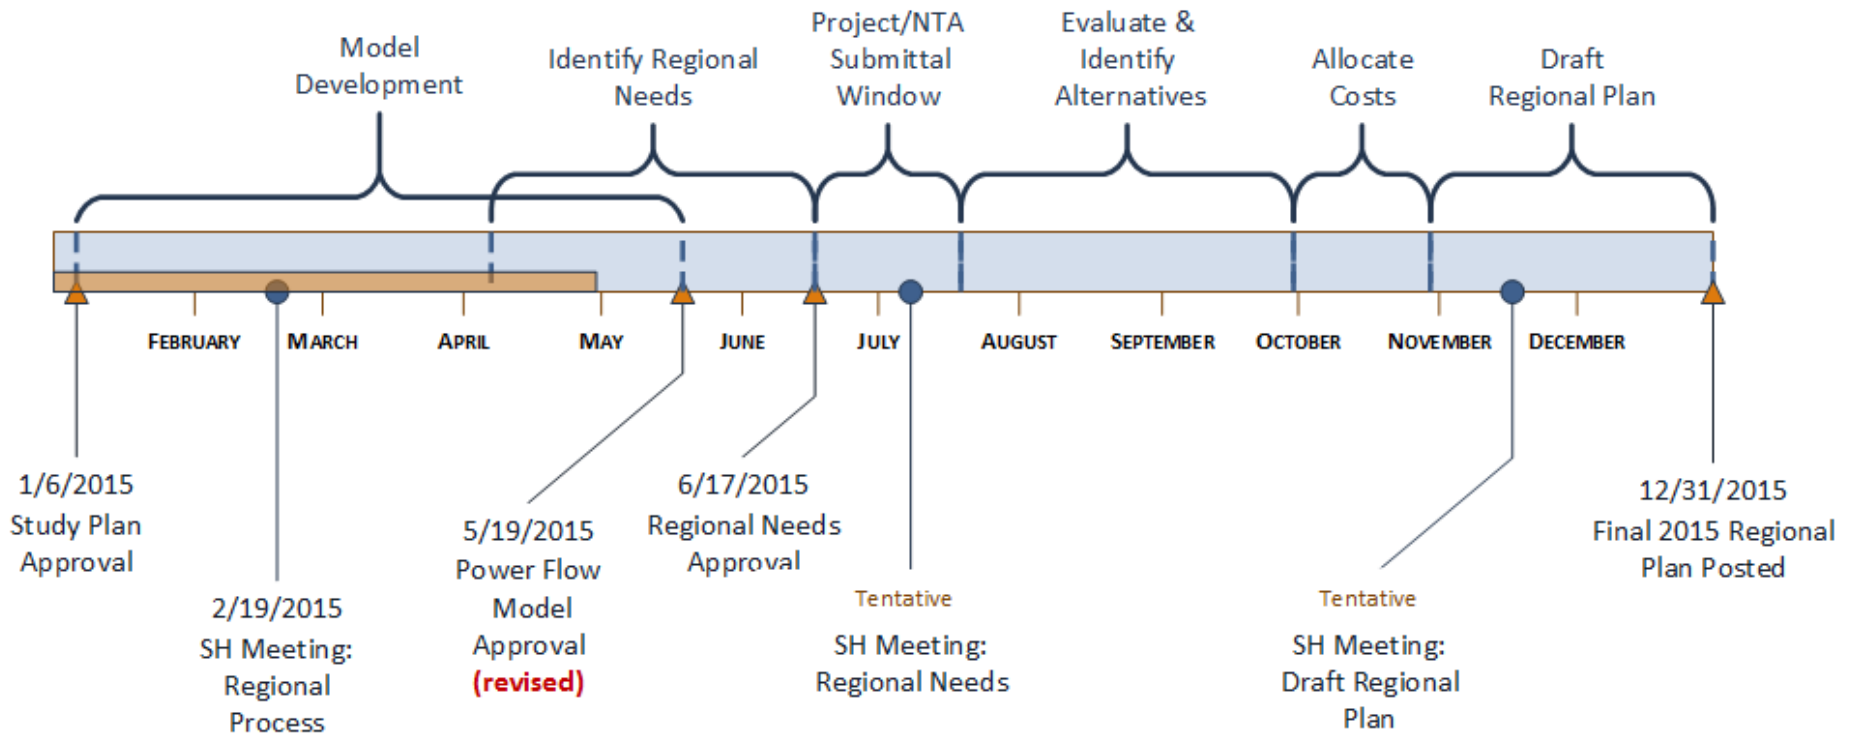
Model Development

Identify Regional Needs

Project/NTA Submittal Window

Evaluate & Identify Alternatives

Allocate Costs

Draft Regional Plan

FEBRUARY

MARCH

APRIL

MAY

JUNE

JULY

AUGUST

SEPTEMBER

OCTOBER

NOVEMBER

DECEMBER

1/6/2015 Study Plan Approval

2/19/2015 SH Meeting: Regional Process

5/19/2015 Power Flow Model Approval (revised)

6/17/2015 Regional Needs Approval

Tentative

SH Meeting: Regional Needs

Tentative

SH Meeting: Draft Regional Plan

12/31/2015 Final 2015 Regional Plan Posted